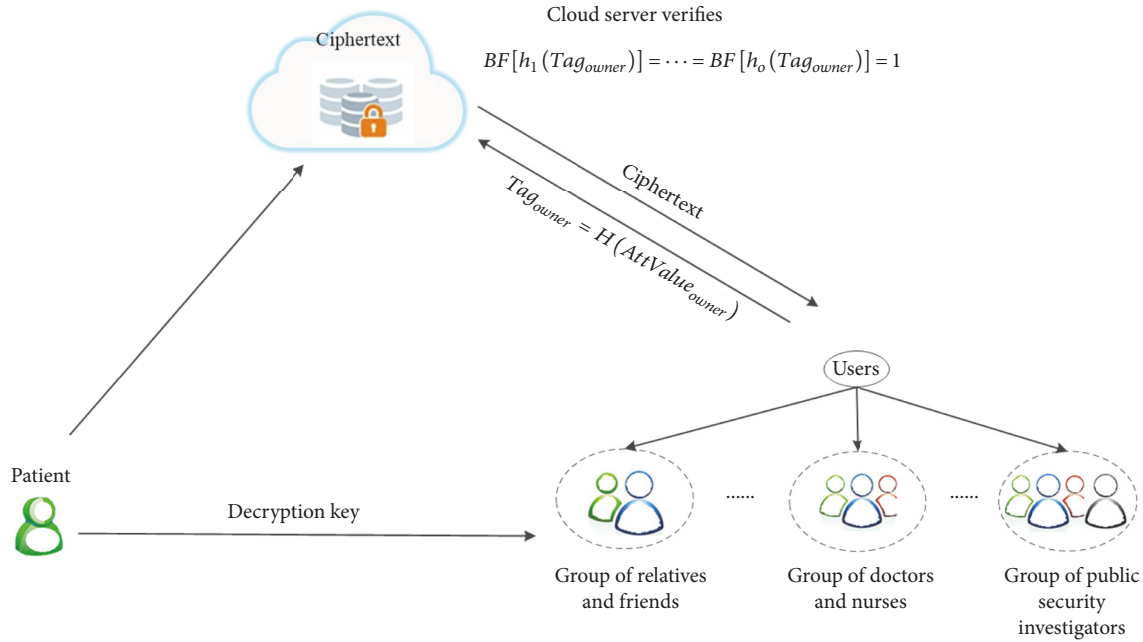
Cloud server verifies

$BF[h_1(Tag_{owner})] = \cdots = BF[h_o(Tag_{owner})] = 1$

Ciphertext

Ciphertext

$Tag_{owner} = H(AttValue_{owner})$

Users

Patient

Decryption key

......

......

Group of relatives and friends

Group of doctors and nurses

Group of public security investigators